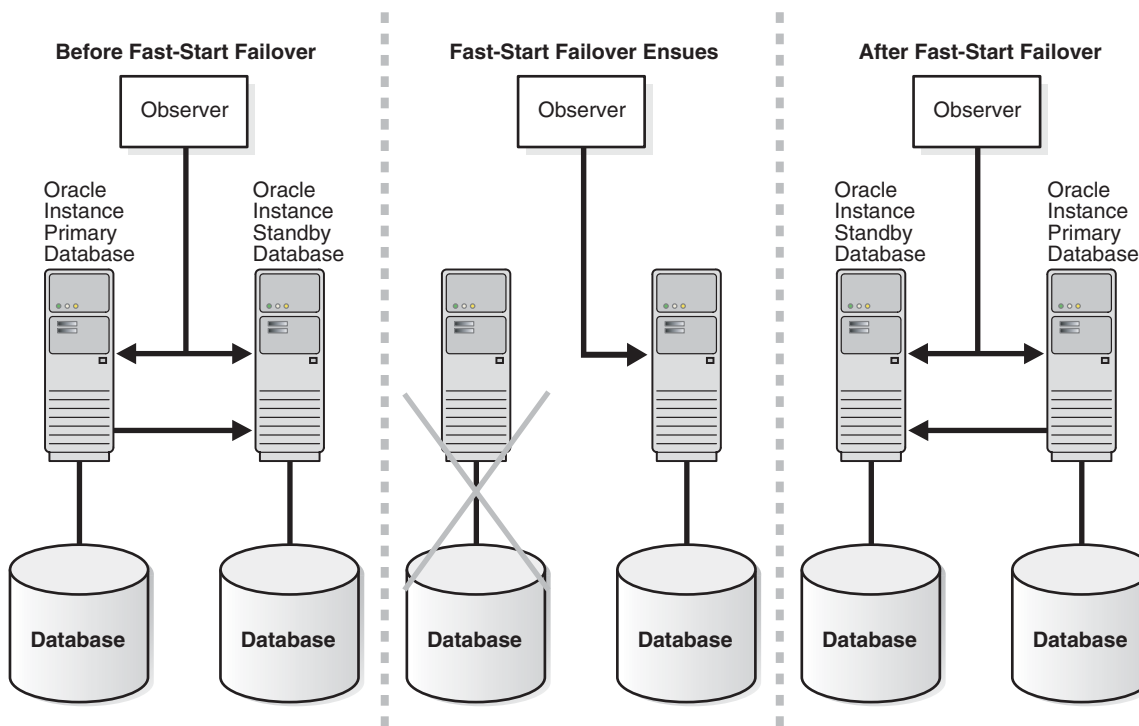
Before Fast-Start Failover

Observer

Oracle Instance Primary Database

Oracle Instance Standby Database

Database

Database

Fast-Start Failover Ensues

Observer

Database

Database

After Fast-Start Failover

Observer

Oracle Instance Standby Database

Oracle Instance Primary Database

Database

Database